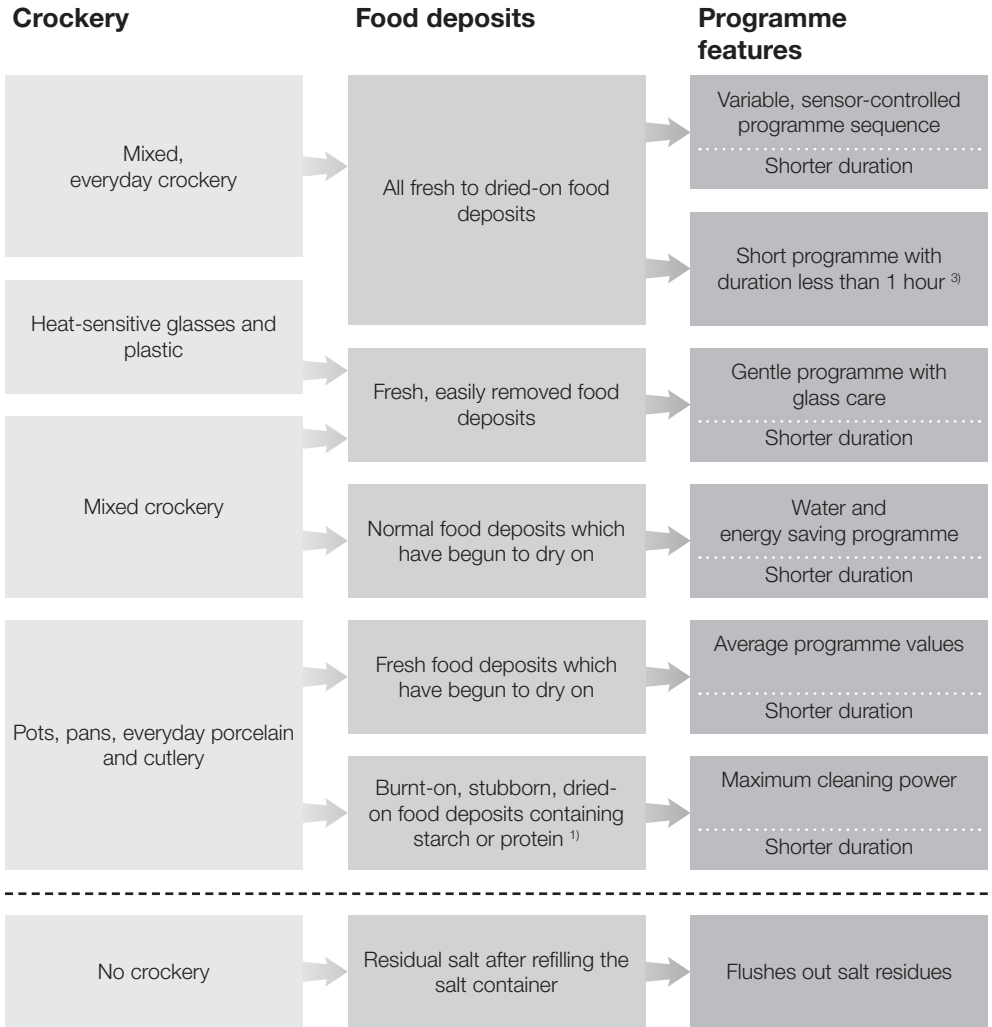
Crockery

Food deposits

Programme features

Mixed, everyday crockery

All fresh to dried-on food deposits

Variable, sensor-controlled programme sequence

Shorter duration

Short programme with duration less than 1 hour $^{3)}$

Heat-sensitive glasses and plastic

Fresh, easily removed food deposits

Gentle programme with glass care

Shorter duration

Mixed crockery

Normal food deposits which have begun to dry on

Water and energy saving programme

Shorter duration

Pots, pans, everyday porcelain and cutlery

Fresh food deposits which have begun to dry on

Average programme values

Shorter duration

Burnt-on, stubborn, dried-on food deposits containing starch or protein $^{1)}$

Maximum cleaning power

Shorter duration

No crockery

Residual salt after refilling the salt container

Flushes out salt residues